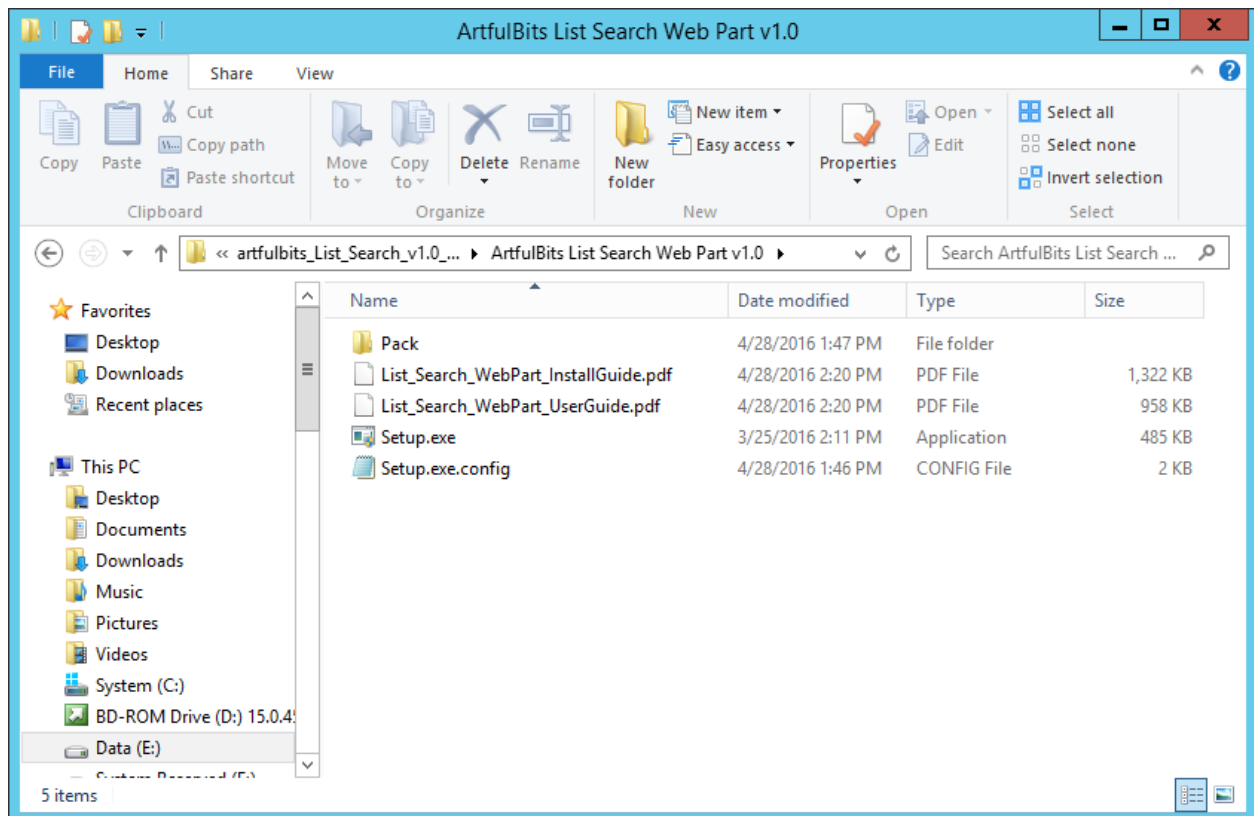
ArtfulBits List Search Web Part v1.0

File Home Share View

Copy Paste Cut Copy path Paste shortcut
Clipboard

Move to Copy to Delete Rename
Organize

New folder New item Easy access
New

Properties Open Edit
Open

Select all Select none Invert selection
Select

« artfulbits_List_Search_v1.0_... ▸ ArtfulBits List Search Web Part v1.0 ▸

Search ArtfulBits List Search ...

Favorites
Desktop
Downloads
Recent places

This PC
Desktop
Documents
Downloads
Music
Pictures
Videos
System (C:)
BD-ROM Drive (D:) 15.0.4
Data (E:)
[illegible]

| Name | Date modified | Type | Size |
|---|---|---|---|
| Pack | 4/28/2016 1:47 PM | File folder | |
| List_Search_WebPart_InstallGuide.pdf | 4/28/2016 2:20 PM | PDF File | 1,322 KB |
| List_Search_WebPart_UserGuide.pdf | 4/28/2016 2:20 PM | PDF File | 958 KB |
| Setup.exe | 3/25/2016 2:11 PM | Application | 485 KB |
| Setup.exe.config | 4/28/2016 1:46 PM | CONFIG File | 2 KB |

5 items